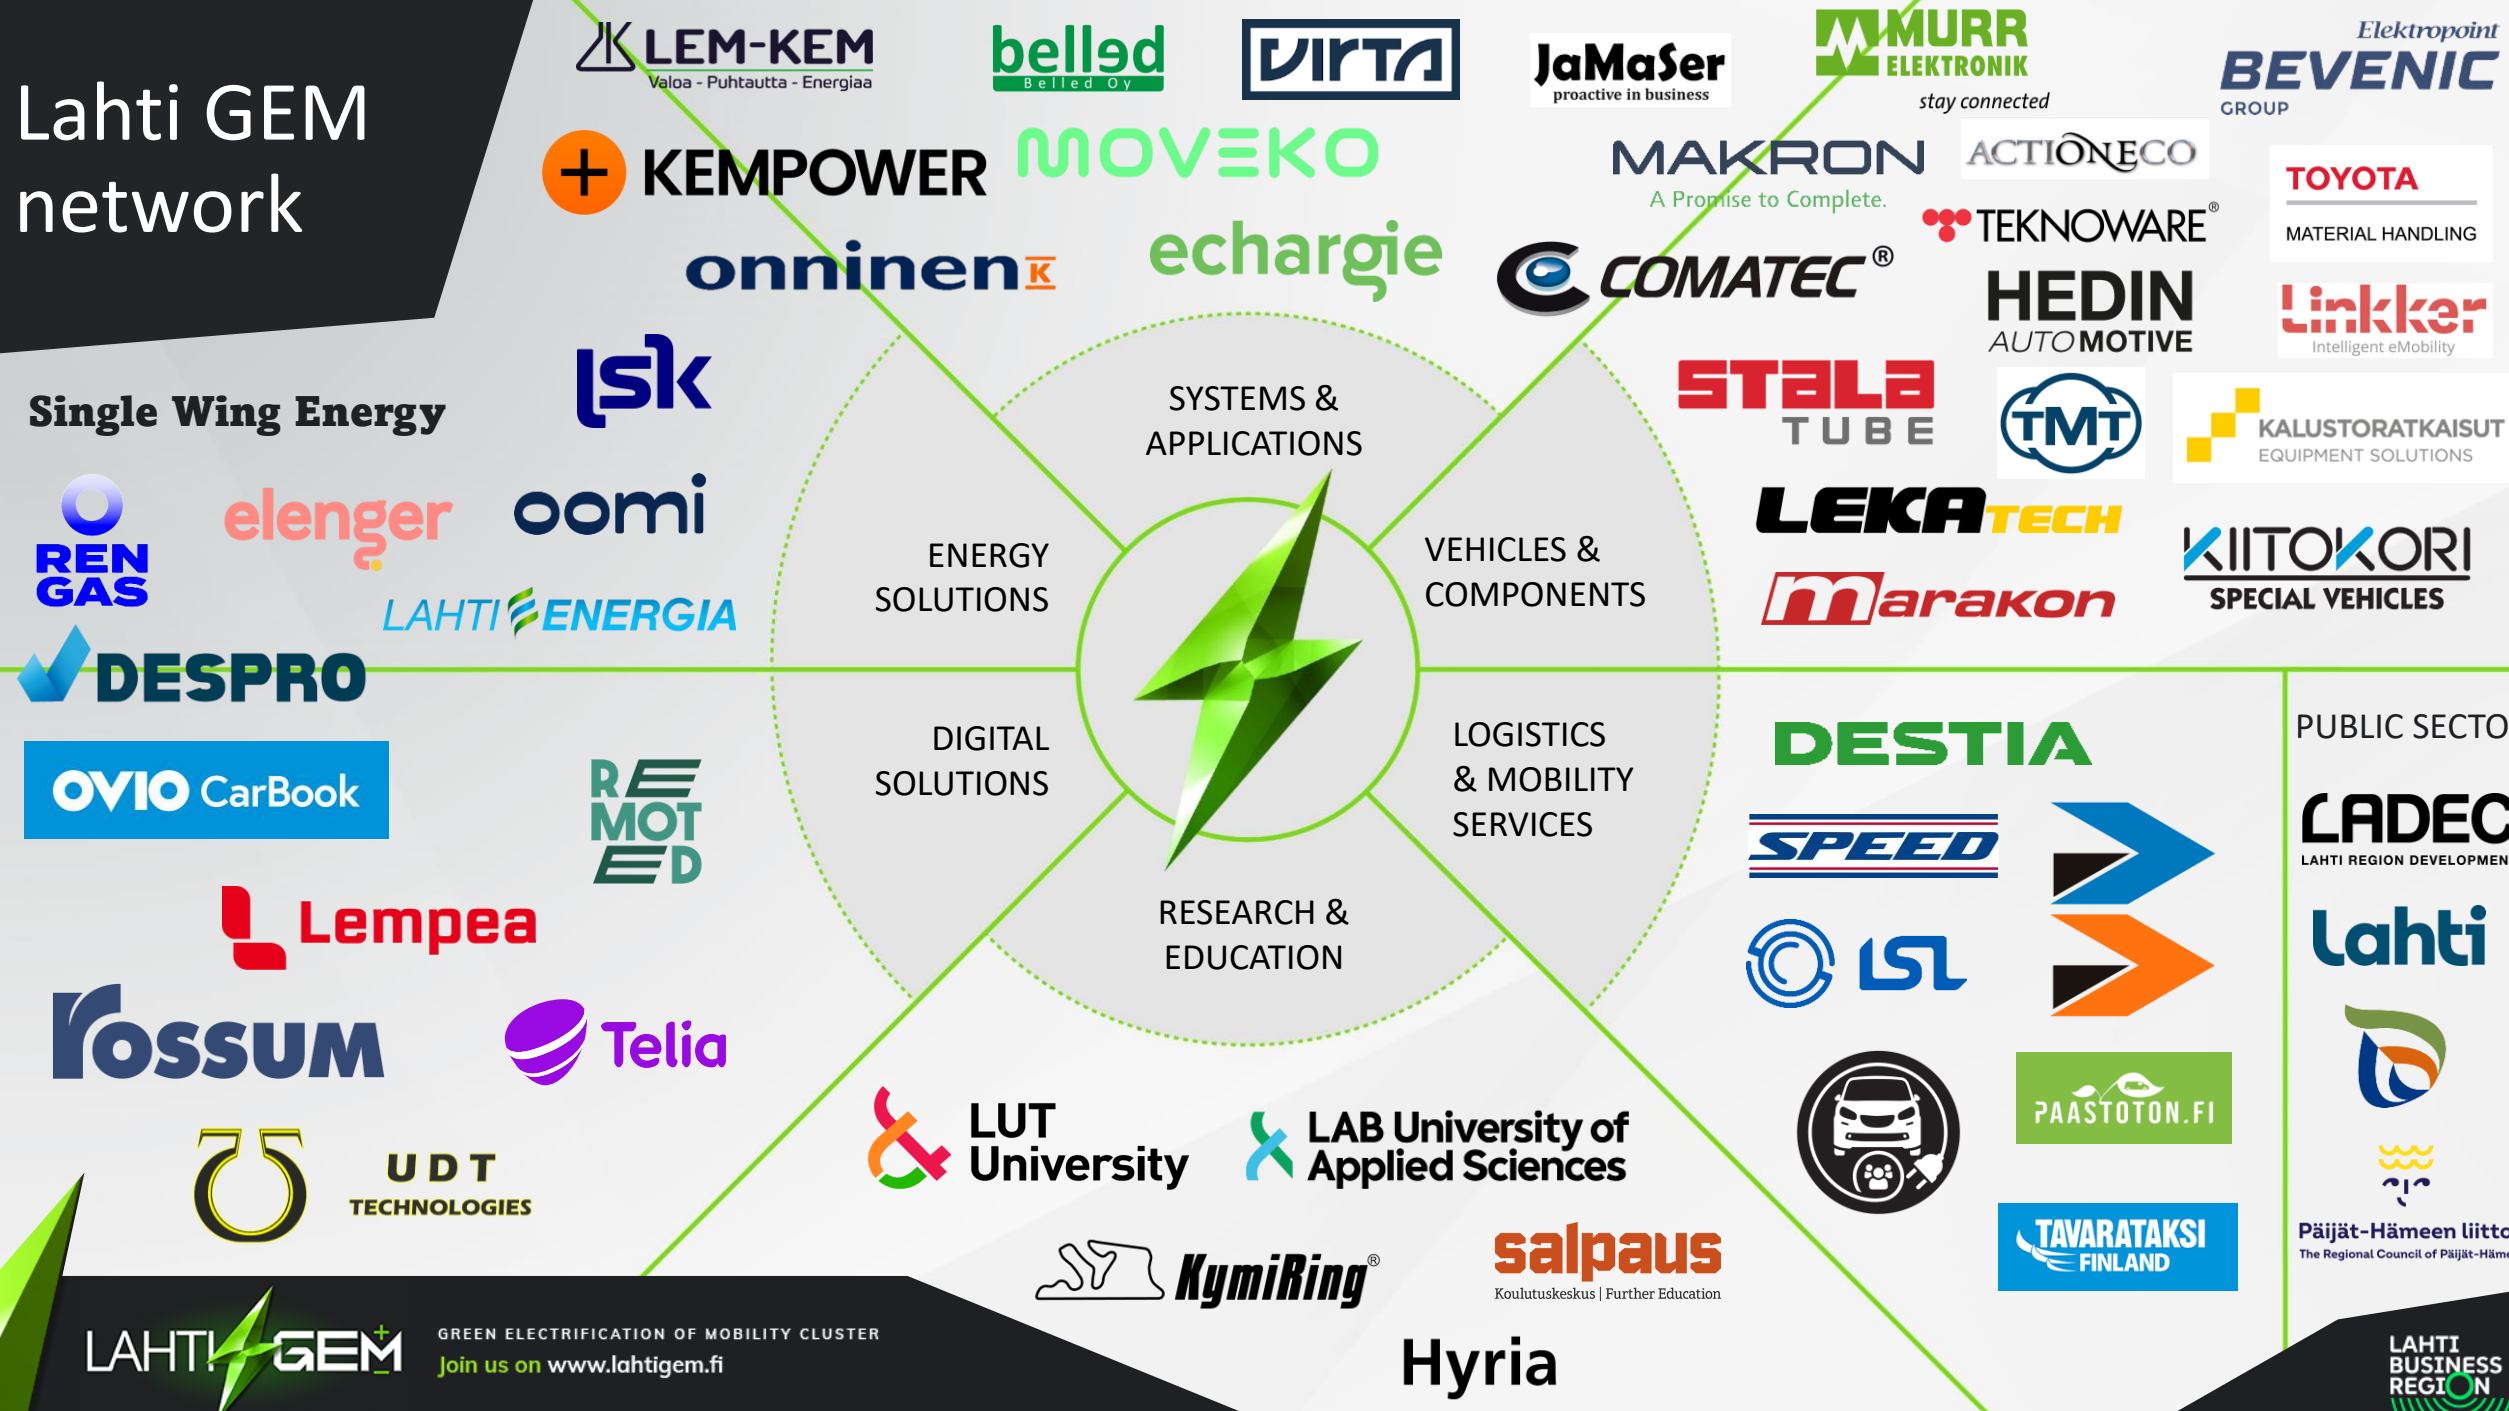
Lahti GEM network

LEM-KEM
Valoa - Puhtautta - Energiaa

belled
Belled Oy

VIRTA

JaMaSer
proactive in business

MURR ELEKTRONIK
stay connected

Elektropoint BEVENIC GROUP

KEMPOWER

MOVEKO

MAKRON
A Promise to Complete.

ACTIONECO

TOYOTA
MATERIAL HANDLING

onninen K

echargie

COMATEC®

TEKNOWARE®

HEDIN AUTOMOTIVE

Linkker
Intelligent eMobility

Single Wing Energy

lsk

STALA TUBE

TMT

KALUSTORATKAISUT
EQUIPMENT SOLUTIONS

SYSTEMS & APPLICATIONS

REN GAS

elenger

oomi

ENERGY SOLUTIONS

VEHICLES & COMPONENTS

LEKATECH

KIITOKORI
SPECIAL VEHICLES

LAHTI ENERGIA

Marakon

DESPRO

DIGITAL SOLUTIONS

LOGISTICS & MOBILITY SERVICES

DESTIA

PUBLIC SECTO

OVIO CarBook

REMOTED

SPEED

LADEC
LAHTI REGION DEVELOPMEN

RESEARCH & EDUCATION

Lempea

ISL

Lahti

rossum

Telia

PAASTOTON.FI

LUT University

LAB University of Applied Sciences

UDT TECHNOLOGIES

Päijät-Hämeen liitto
The Regional Council of Päijät-Häme

KymiRing®

salpaus
Koulutuskeskus | Further Education

TAVARATAKSI FINLAND

LAHTI GEM

GREEN ELECTRIFICATION OF MOBILITY CLUSTER
Join us on www.lahtigem.fi

Hyria

LAHTI BUSINESS REGION